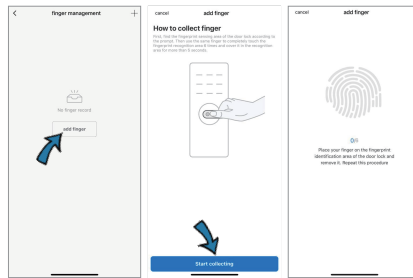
<

finger management

+

No finger record

add finger

cancel

add finger

How to collect finger

Hint: first the fingerprint sensing area of the door lock according to the prompt. Then use the same finger to completely touch the fingerprint recognition area 6 times and cover it in the recognition area for more than 5 seconds.

Start collecting

cancel

add finger

0/6

Place your finger on the fingerprint identification area of the door lock and remove it. Repeat this procedure